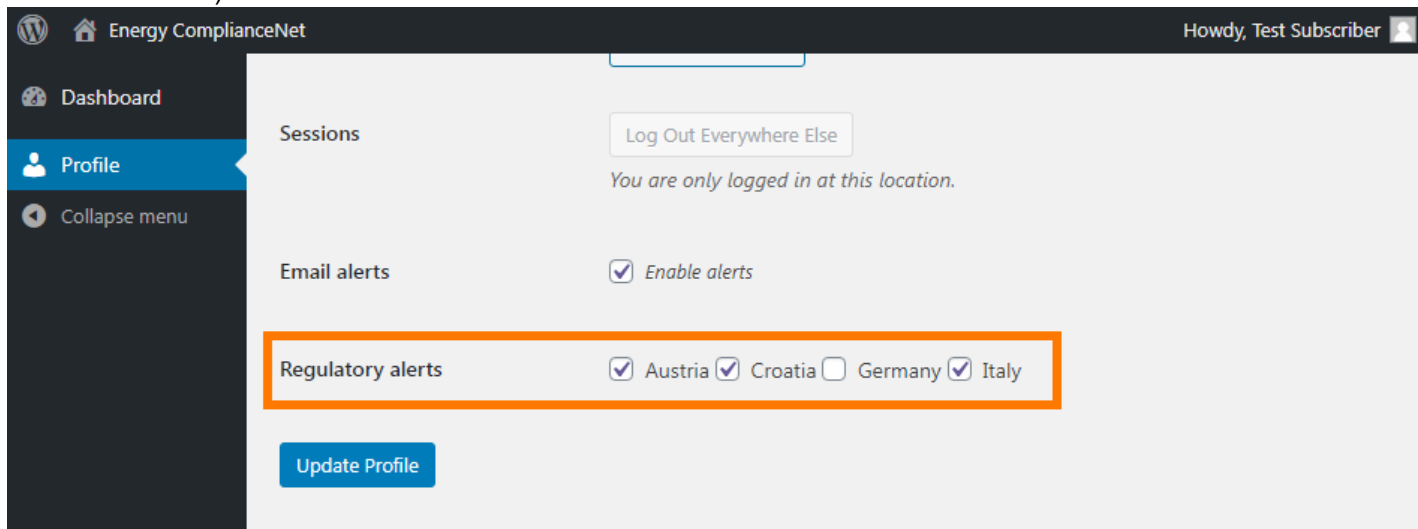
Energy ComplianceNet

Howdy, Test Subscriber

Dashboard

Profile

Collapse menu

Sessions

Log Out Everywhere Else

You are only logged in at this location.

Email alerts

Enable alerts

Regulatory alerts

Austria Croatia Germany Italy

Update Profile